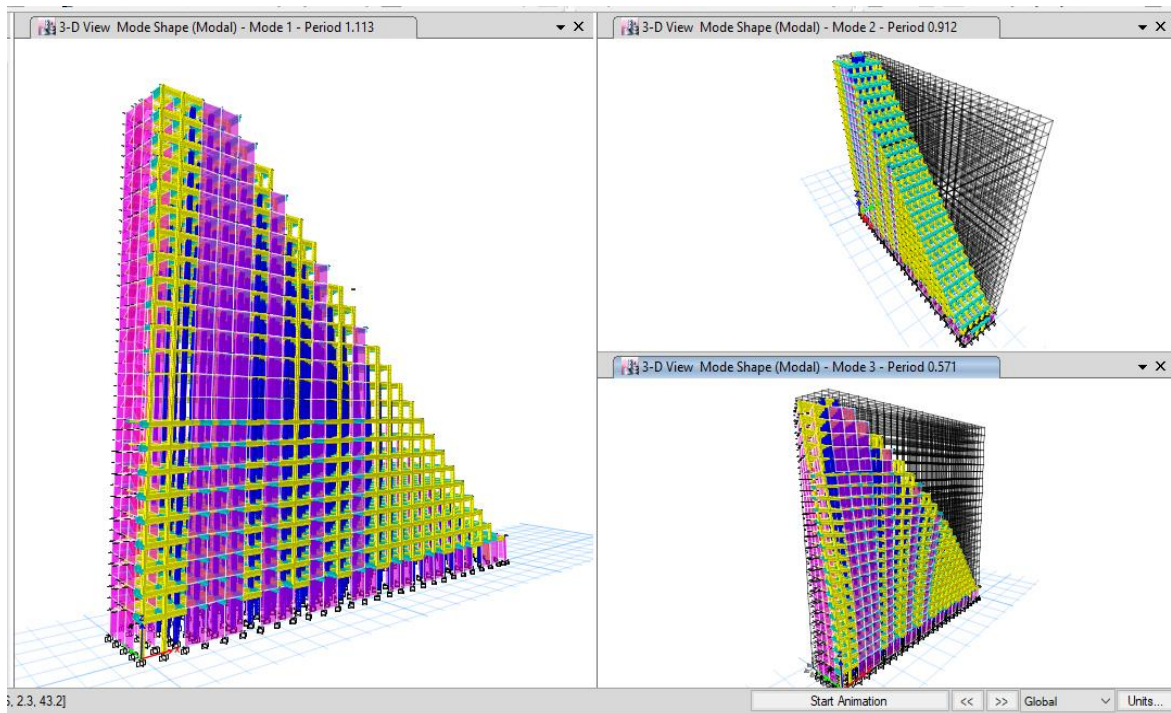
3-D View Mode Shape (Modal) - Mode 1 - Period 1.113

3-D View Mode Shape (Modal) - Mode 2 - Period 0.912

3-D View Mode Shape (Modal) - Mode 3 - Period 0.571

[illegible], 2.3, 43.2]

Start Animation

<<

>>

Global

Units...